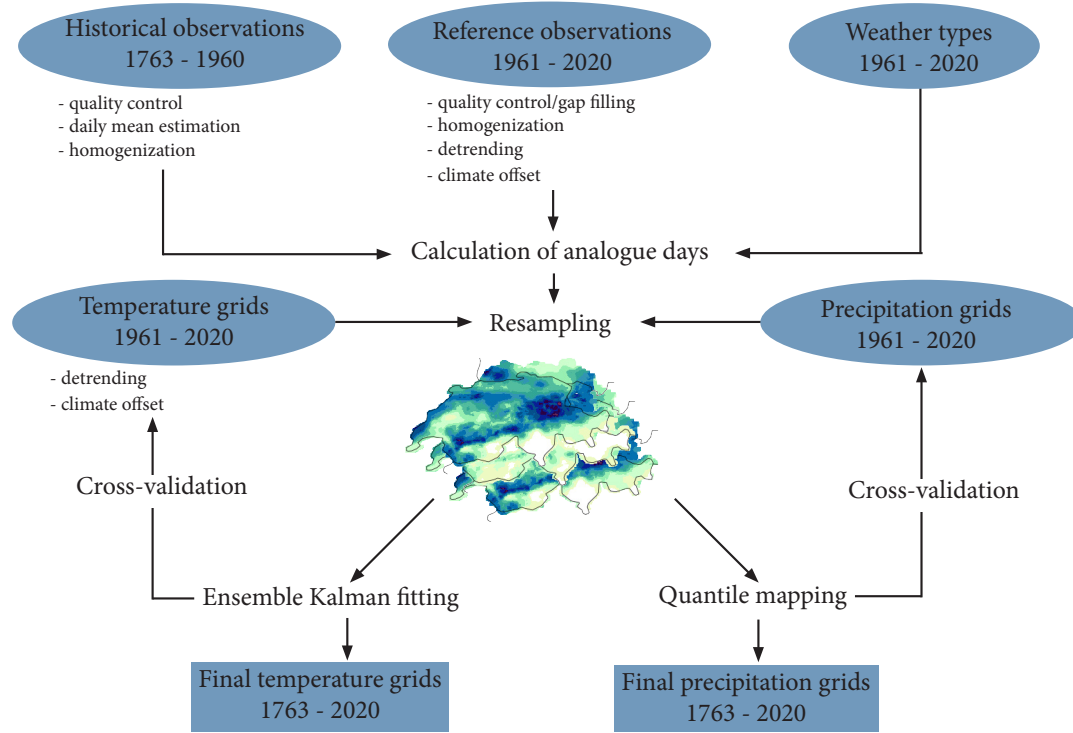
Historical observations
1763 - 1960

- quality control
- daily mean estimation
- homogenization

Reference observations
1961 - 2020

- quality control/gap filling
- homogenization
- detrending
- climate offset

Weather types
1961 - 2020

Calculation of analogue days

Temperature grids
1961 - 2020

Resampling

Precipitation grids
1961 - 2020

- detrending
- climate offset

Cross-validation

Cross-validation

Ensemble Kalman fitting

Quantile mapping

Final temperature grids
1763 - 2020

Final precipitation grids
1763 - 2020